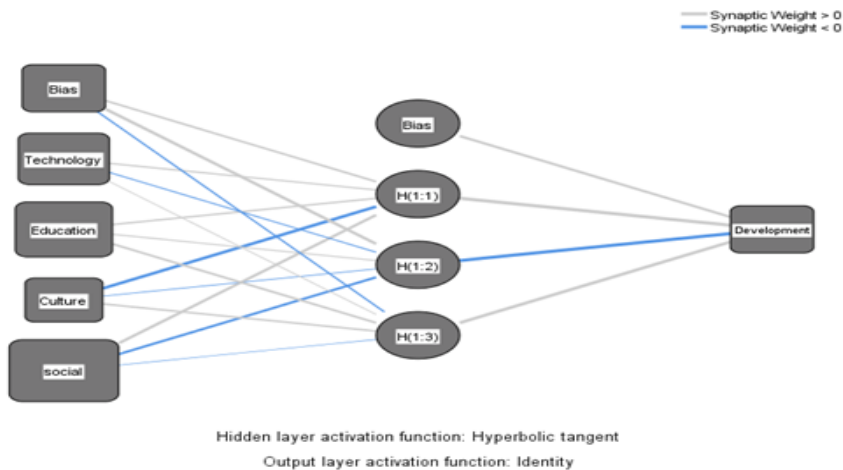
Synaptic Weight > 0
Synaptic Weight < 0

Bias
Technology
Education
Culture
social

Bias
H(1:1)
H(1:2)
H(1:3)

Development

Hidden layer activation function: Hyperbolic tangent
Output layer activation function: Identity